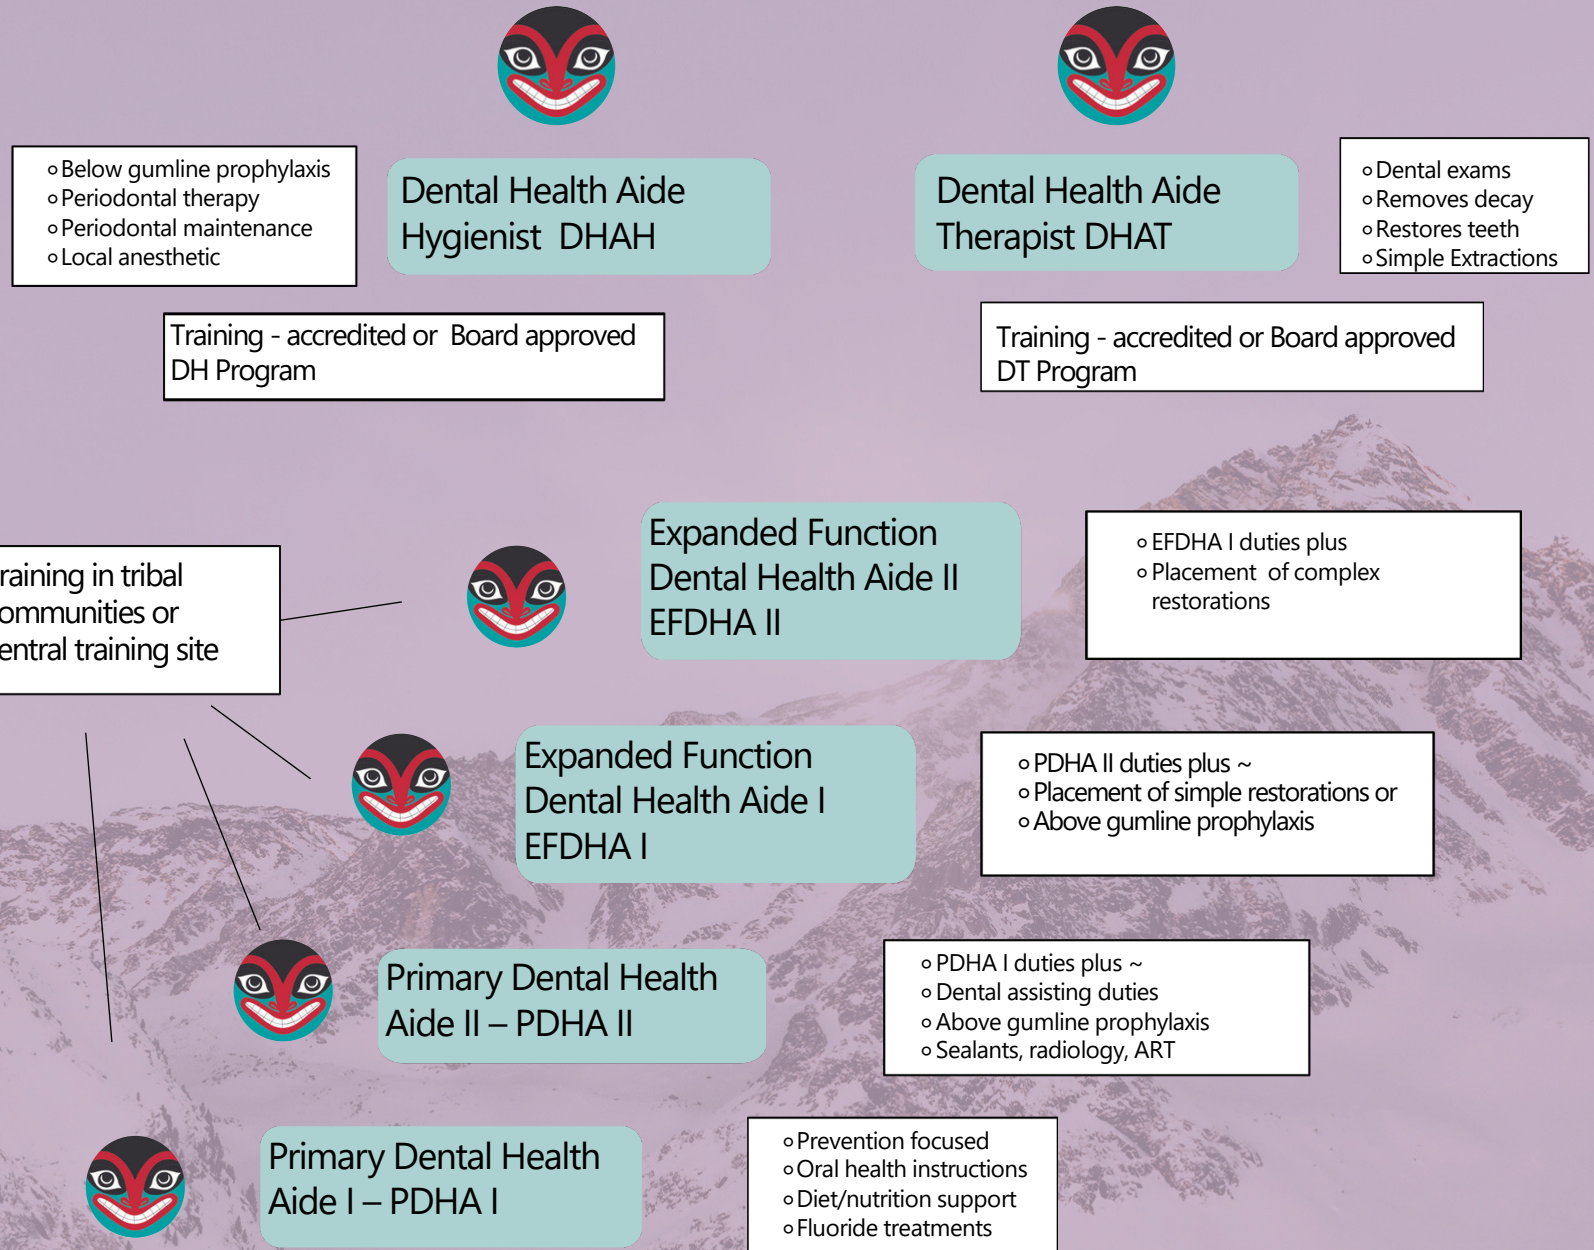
- Below gumline prophylaxis
- Periodontal therapy
- Periodontal maintenance
- Local anesthetic

Dental Health Aide Hygienist DHAH

Dental Health Aide Therapist DHAT

- Dental exams
- Removes decay
- Restores teeth
- Simple Extractions

Training - accredited or Board approved DH Program

Training - accredited or Board approved DT Program

raining in tribal ommunities or entral training site

Expanded Function Dental Health Aide II EFDHA II

- EFDHA I duties plus
- Placement of complex restorations

Expanded Function Dental Health Aide I EFDHA I

- PDHA II duties plus ~
- Placement of simple restorations or
- Above gumline prophylaxis

Primary Dental Health Aide II – PDHA II

- PDHA I duties plus ~
- Dental assisting duties
- Above gumline prophylaxis
- Sealants, radiology, ART

Primary Dental Health Aide I – PDHA I

- Prevention focused
- Oral health instructions
- Diet/nutrition support
- Fluoride treatments